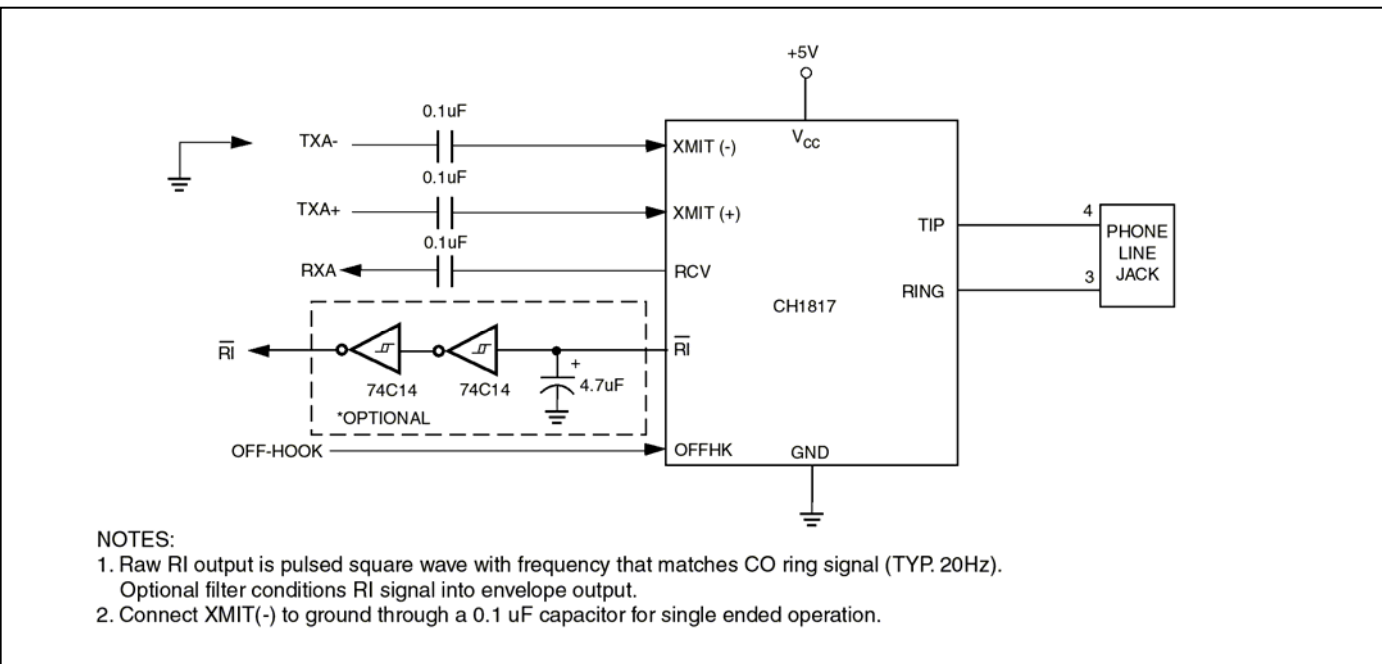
+5V

$V_{CC}$

0.1uF

TXA-

XMIT (-)

0.1uF

TXA+

XMIT (+)

0.1uF

RXA

RCV

TIP

RING

4

3

PHONE LINE JACK

CH1817

$\overline{RI}$

74C14

74C14

+

4.7uF

$\overline{RI}$

*OPTIONAL

OFF-HOOK

OFFHK

GND

NOTES:
1. Raw RI output is pulsed square wave with frequency that matches CO ring signal (TYP. 20Hz). Optional filter conditions RI signal into envelope output.
2. Connect XMIT(-) to ground through a 0.1 uF capacitor for single ended operation.